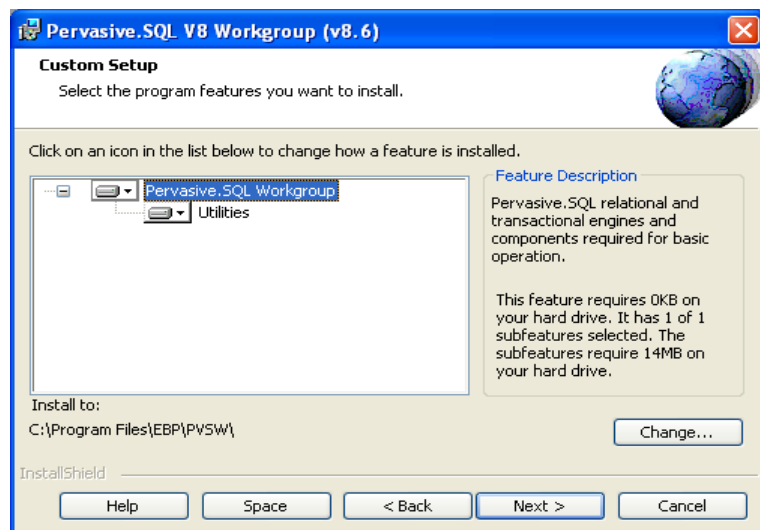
Pervasive.SQL V8 Workgroup (v8.6)

Custom Setup

Select the program features you want to install.

Click on an icon in the list below to change how a feature is installed.

Pervasive.SQL Workgroup

Utilities

Feature Description

Pervasive.SQL relational and transactional engines and components required for basic operation.

This feature requires 0KB on your hard drive. It has 1 of 1 subfeatures selected. The subfeatures require 14MB on your hard drive.

Install to:

C:\Program Files\EBP\PVSW\

Change...

InstallShield

Help

Space

< Back

Next >

Cancel